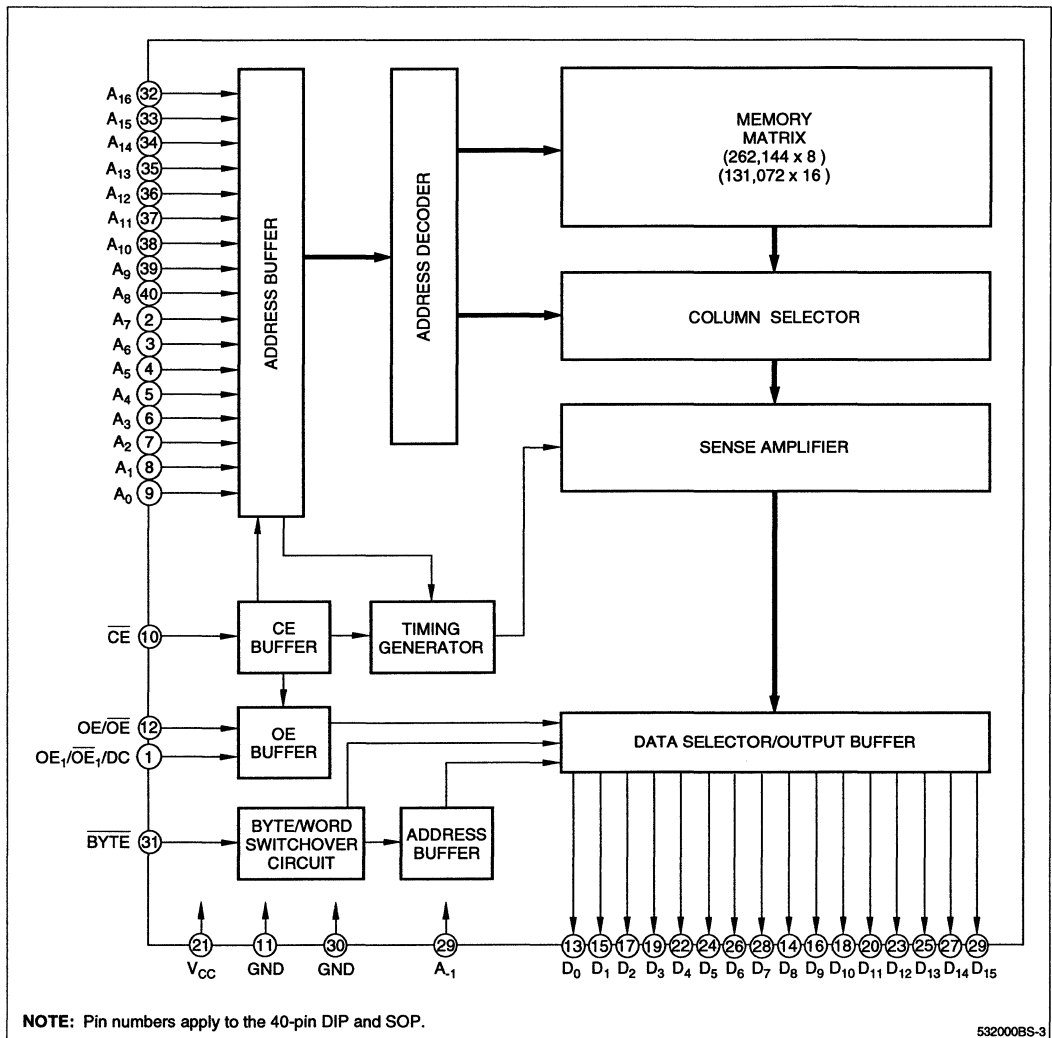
$A_{16}$ 32
$A_{15}$ 33
$A_{14}$ 34
$A_{13}$ 35
$A_{12}$ 36
$A_{11}$ 37
$A_{10}$ 38
$A_9$ 39
$A_8$ 40
$A_7$ 2
$A_6$ 3
$A_5$ 4
$A_4$ 5
$A_3$ 6
$A_2$ 7
$A_1$ 8
$A_0$ 9

ADDRESS BUFFER

ADDRESS DECODER

MEMORY MATRIX (262,144 x 8 ) (131,072 x 16 )

COLUMN SELECTOR

SENSE AMPLIFIER

$\overline{CE}$ 10
CE BUFFER
TIMING GENERATOR

OE/$\overline{OE}$ 12
$OE_1/\overline{OE_1}$/DC 1
OE BUFFER

DATA SELECTOR/OUTPUT BUFFER

$\overline{BYTE}$ 31
BYTE/WORD SWITCHOVER CIRCUIT
ADDRESS BUFFER

21 $V_{CC}$
11 GND
30 GND
29 $A_{-1}$

13 $D_0$
15 $D_1$
17 $D_2$
19 $D_3$
22 $D_4$
24 $D_5$
26 $D_6$
28 $D_7$
14 $D_8$
16 $D_9$
18 $D_{10}$
20 $D_{11}$
23 $D_{12}$
25 $D_{13}$
27 $D_{14}$
29 $D_{15}$

NOTE: Pin numbers apply to the 40-pin DIP and SOP.

532000BS-3